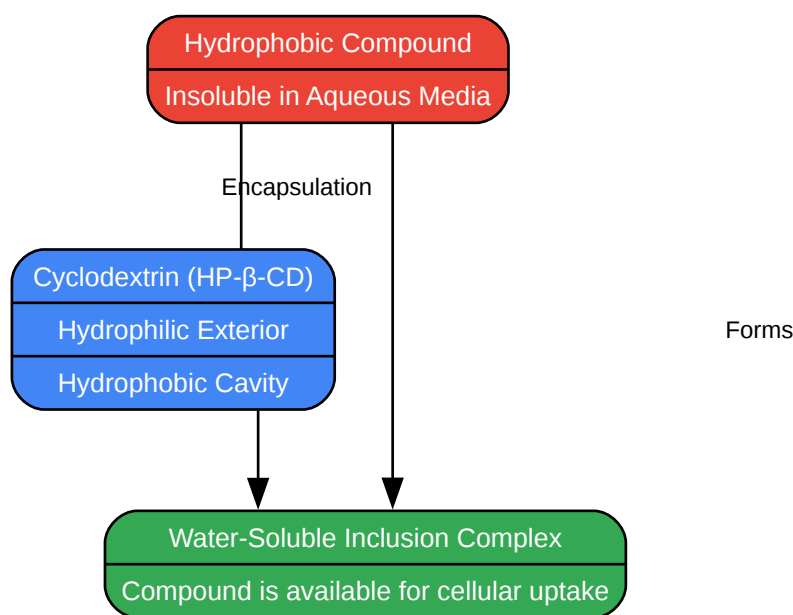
Hydrophobic Compound
Insoluble in Aqueous Media

Encapsulation

Cyclodextrin (HP-β-CD)
Hydrophilic Exterior
Hydrophobic Cavity

Forms

Water-Soluble Inclusion Complex
Compound is available for cellular uptake